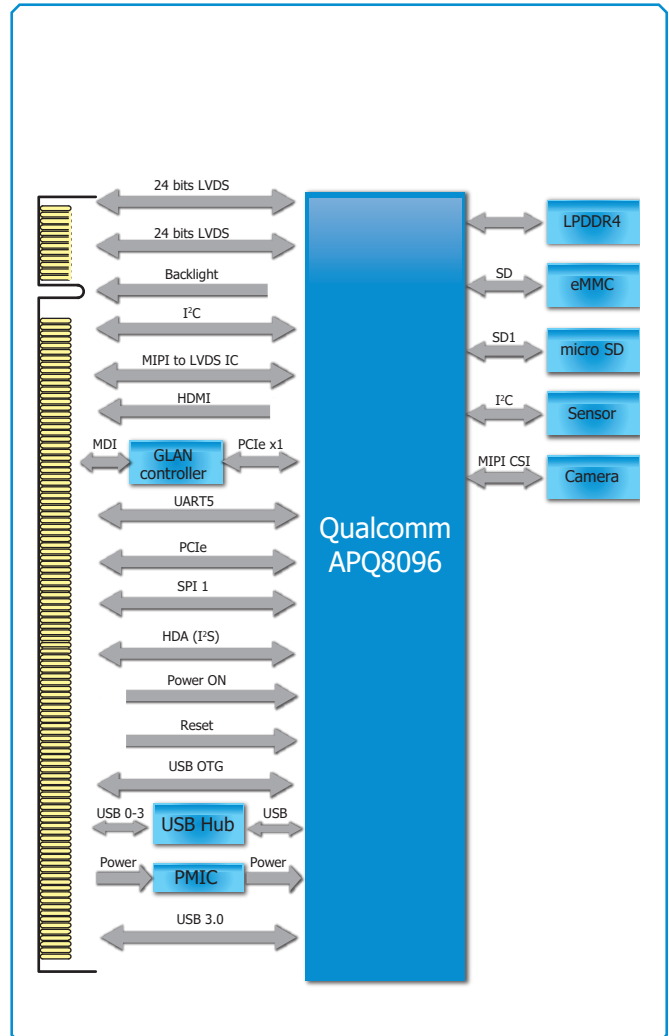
24 bits LVDS

24 bits LVDS

Backlight

$I^2C$

MIPI to LVDS IC

HDMI

MDI

GLAN controller

PCIe x1

UART5

PCIe

SPI 1

HDA ($I^2S$)

Power ON

Reset

USB OTG

USB 0-3

USB Hub

USB

Power

PMIC

Power

USB 3.0

Qualcomm APQ8096

LPDDR4

SD

eMMC

SD1

micro SD

$I^2C$

Sensor

MIPI CSI

Camera